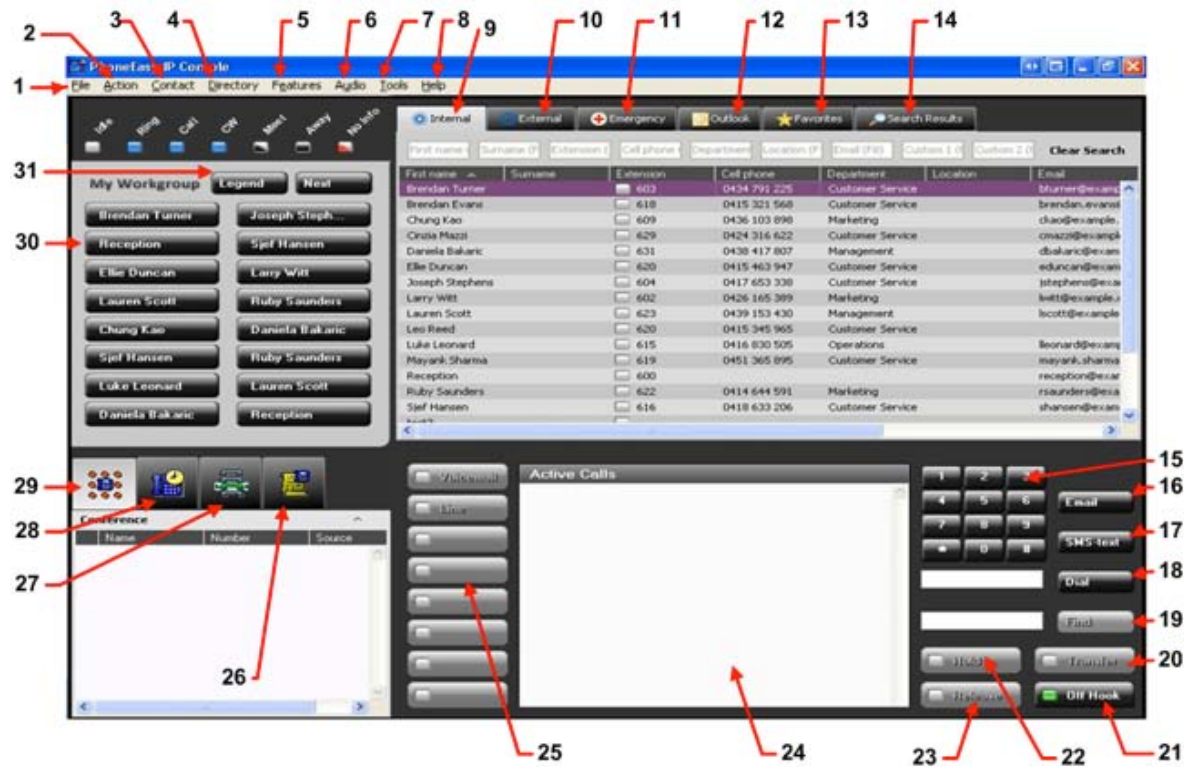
1 2 3 4 5 6 7 8 9 10 11 12 13 14

PhoneEasy IP Console

File Action Contact Directory Features Audio Tools Help

Idle Ring Call CW Mini Away No Info

Internal External Emergency Outlook Favorites Search Results

First name Surname Extension Cell phone Department Location Email (FB) Custom 1 Custom 2 Clear Search

| First name | Surname | Extension | Cell phone | Department | Location | Email |
|---|---|---|---|---|---|---|
| Brendan Turner | | 603 | 0434 791 225 | Customer Service | | bturner@examp |
| Brendan Evans | | 618 | 0415 321 568 | Customer Service | | brendan.evans |
| Chung Kao | | 609 | 0436 103 898 | Marketing | | ckao@example. |
| Cinzia Mazzi | | 629 | 0424 316 622 | Customer Service | | cmazzi@exampl |
| Daniela Bakaric | | 631 | 0438 417 807 | Management | | dbakaric@exam |
| Ellie Duncan | | 620 | 0415 463 947 | Customer Service | | eduncan@exam |
| Joseph Stephens | | 604 | 0417 653 338 | Customer Service | | jstephens@exa |
| Larry Witt | | 602 | 0426 165 389 | Marketing | | lwitt@example. |
| Lauren Scott | | 623 | 0439 153 430 | Management | | lscott@example |
| Leo Reed | | 620 | 0415 345 965 | Customer Service | | |
| Luke Leonard | | 615 | 0416 830 505 | Operations | | lleonard@examp |
| Mayank Sharma | | 619 | 0451 365 895 | Customer Service | | mayank.sharma |
| Reception | | 600 | | | | reception@exar |
| Ruby Saunders | | 622 | 0414 644 591 | Marketing | | rsaunders@exa |
| Sjef Hansen | | 616 | 0418 633 206 | Customer Service | | shansen@exam |

31 My Workgroup Legend Next

30 Brendan Turner Joseph Steph... Reception Sjef Hansen Ellie Duncan Larry Witt Lauren Scott Ruby Saunders Chung Kao Daniela Bakaric Sjef Hansen Ruby Saunders Luke Leonard Lauren Scott Daniela Bakaric Reception

29 28 27 26

Conference
Name Number Source

Voicemail Line

Active Calls

1 2 3 4 5 6 7 8 9 * 0 #

Email SMS-text Dial Find Hold Transfer Release Off Hook

15 16 17 18 19 20 21 22 23 24 25